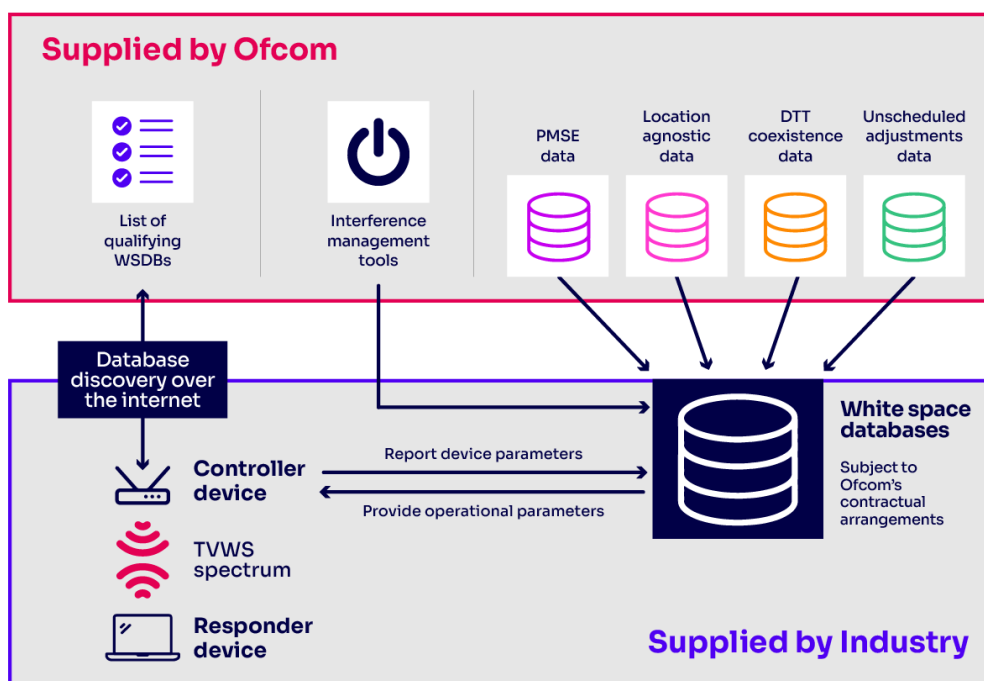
Supplied by Ofcom

List of qualifying WSDBs

Interference management tools

PMSE data

Location agnostic data

DTT coexistence data

Unscheduled adjustments data

Database discovery over the internet

Controller device

TVWS spectrum

Responder device

Report device parameters

Provide operational parameters

White space databases

Subject to Ofcom's contractual arrangements

Supplied by Industry